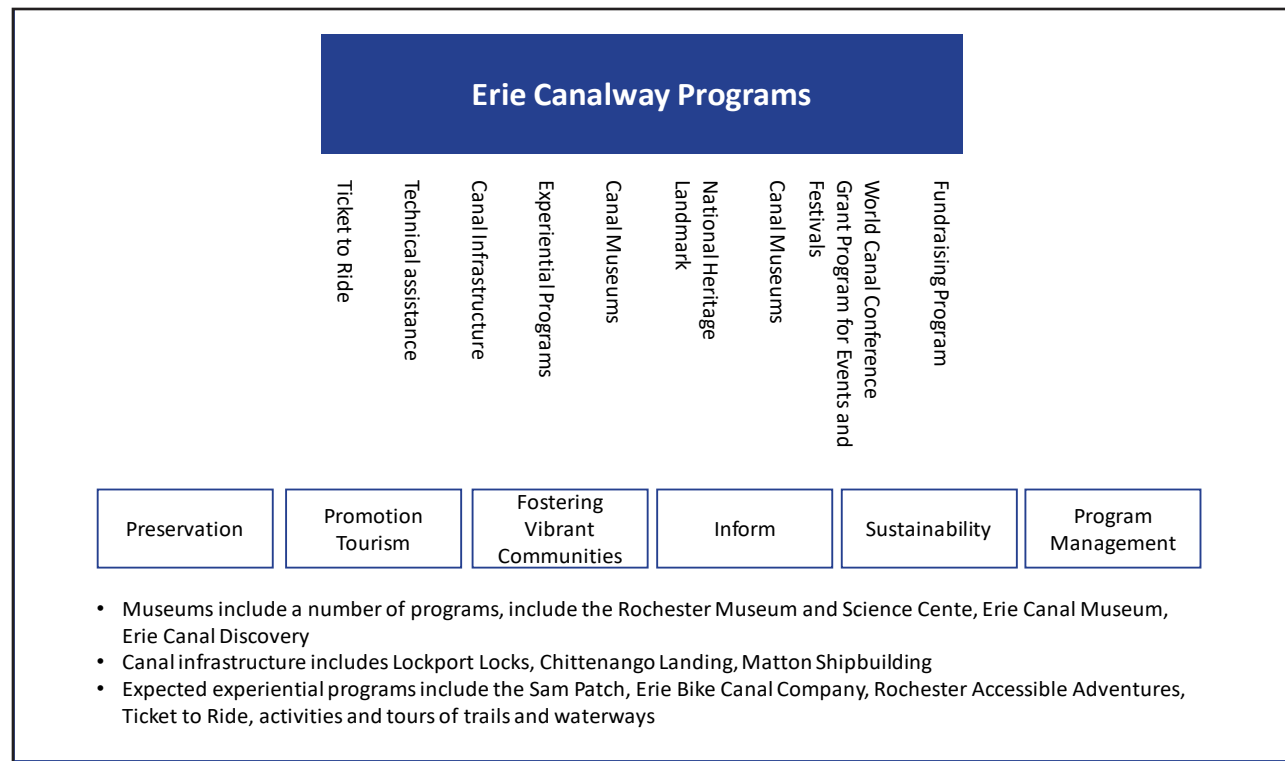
Erie Canalway Programs

Ticket to Ride

Technical assistance

Canal Infrastructure

Experiential Programs

Canal Museums

National Heritage Landmark

Canal Museums

Grant Program for Events and Festivals

World Canal Conference

Fundraising Program

Preservation

Promotion Tourism

Fostering Vibrant Communities

Inform

Sustainability

Program Management

• Museums include a number of programs, include the Rochester Museum and Science Cente, Erie Canal Museum, Erie Canal Discovery
• Canal infrastructure includes Lockport Locks, Chittenango Landing, Matton Shipbuilding
• Expected experiential programs include the Sam Patch, Erie Bike Canal Company, Rochester Accessible Adventures, Ticket to Ride, activities and tours of trails and waterways